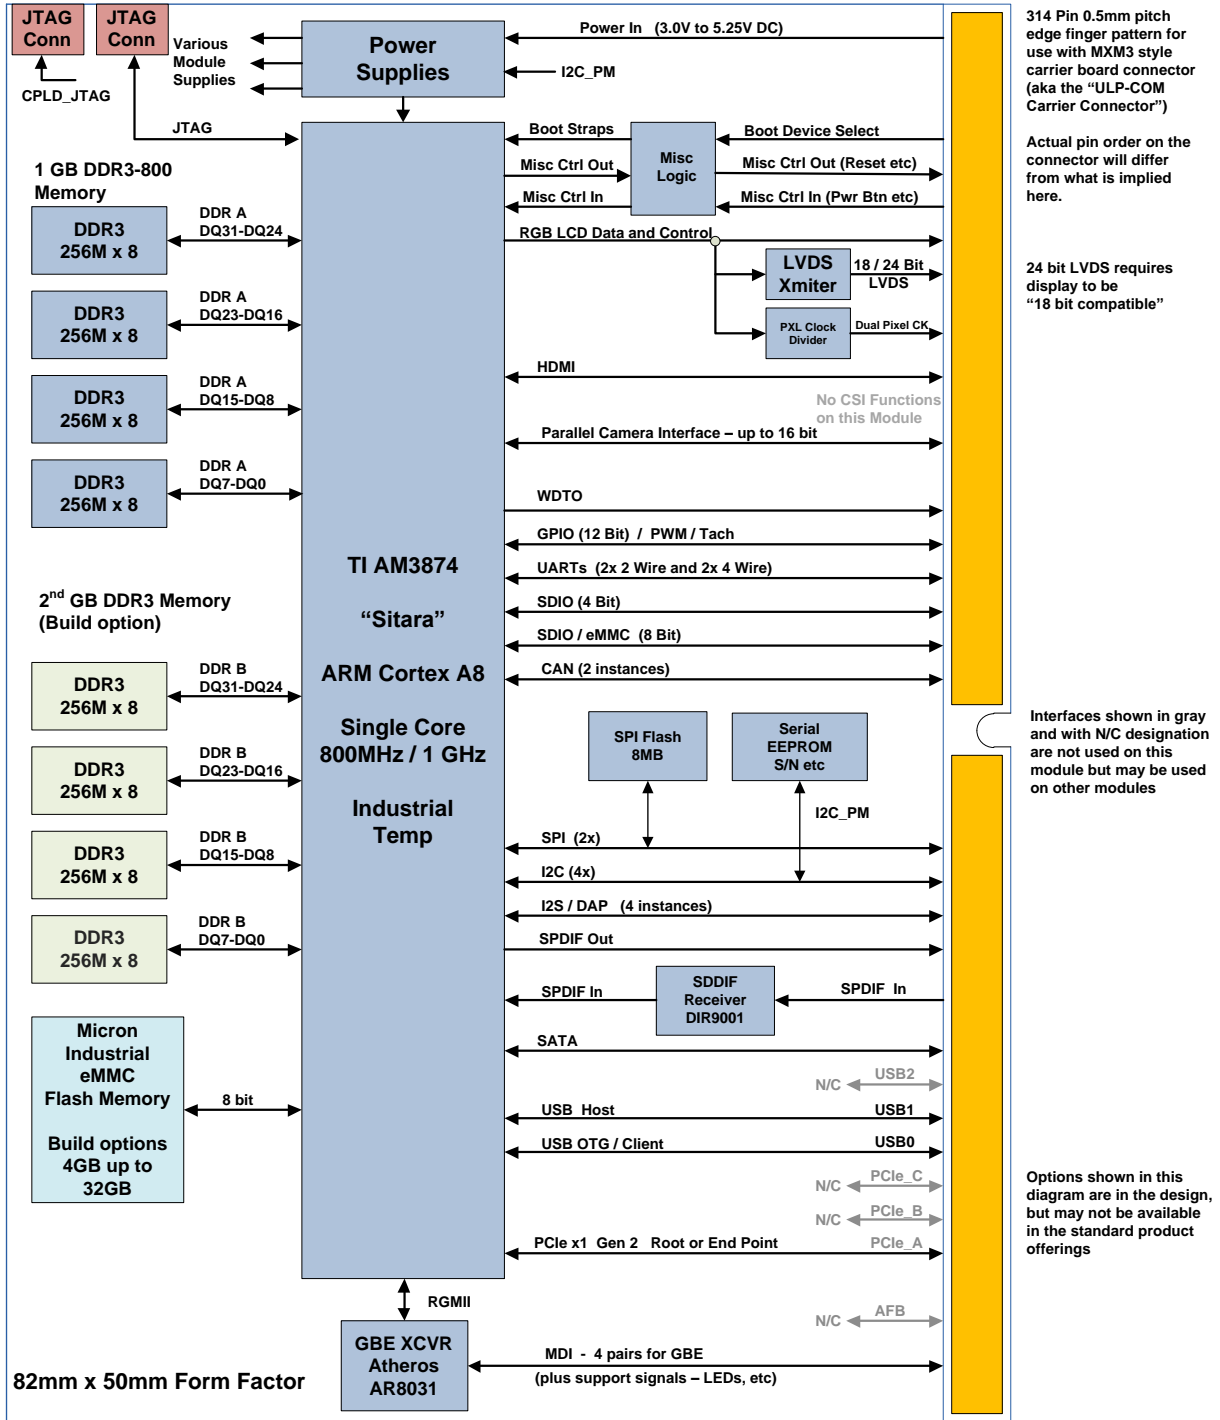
JTAG Conn

JTAG Conn

CPLD_JTAG

Various Module Supplies

Power Supplies

Power In (3.0V to 5.25V DC)

I2C_PM

JTAG

Boot Straps

Misc Logic

Boot Device Select

Misc Ctrl Out

Misc Ctrl Out (Reset etc)

Misc Ctrl In

Misc Ctrl In (Pwr Btn etc)

1 GB DDR3-800 Memory

DDR3 256M x 8

DDR A DQ31-DQ24

RGB LCD Data and Control

LVDS Xmiter

18 / 24 Bit LVDS

DDR3 256M x 8

DDR A DQ23-DQ16

PXL Clock Divider

Dual Pixel CK

DDR3 256M x 8

DDR A DQ15-DQ8

HDMI

No CSI Functions on this Module

Parallel Camera Interface – up to 16 bit

DDR3 256M x 8

DDR A DQ7-DQ0

WDTO

GPIO (12 Bit) / PWM / Tach

TI AM3874

UARTs (2x 2 Wire and 2x 4 Wire)

2$^{nd}$ GB DDR3 Memory (Build option)

"Sitara"

SDIO (4 Bit)

SDIO / eMMC (8 Bit)

ARM Cortex A8

CAN (2 instances)

DDR3 256M x 8

DDR B DQ31-DQ24

Single Core 800MHz / 1 GHz

SPI Flash 8MB

Serial EEPROM S/N etc

DDR3 256M x 8

DDR B DQ23-DQ16

Industrial Temp

I2C_PM

DDR3 256M x 8

DDR B DQ15-DQ8

SPI (2x)

I2C (4x)

I2S / DAP (4 instances)

DDR3 256M x 8

DDR B DQ7-DQ0

SPDIF Out

SDDIF Receiver DIR9001

SPDIF In

SPDIF In

Micron Industrial eMMC Flash Memory

Build options 4GB up to 32GB

SATA

N/C

USB2

8 bit

USB Host

USB1

USB OTG / Client

USB0

N/C

PCIe_C

N/C

PCIe_B

PCIe x1 Gen 2 Root or End Point

PCIe_A

RGMII

N/C

AFB

GBE XCVR Atheros AR8031

MDI - 4 pairs for GBE

(plus support signals – LEDs, etc)

82mm x 50mm Form Factor

314 Pin 0.5mm pitch edge finger pattern for use with MXM3 style carrier board connector (aka the "ULP-COM Carrier Connector")

Actual pin order on the connector will differ from what is implied here.

24 bit LVDS requires display to be "18 bit compatible"

Interfaces shown in gray and with N/C designation are not used on this module but may be used on other modules

Options shown in this diagram are in the design, but may not be available in the standard product offerings